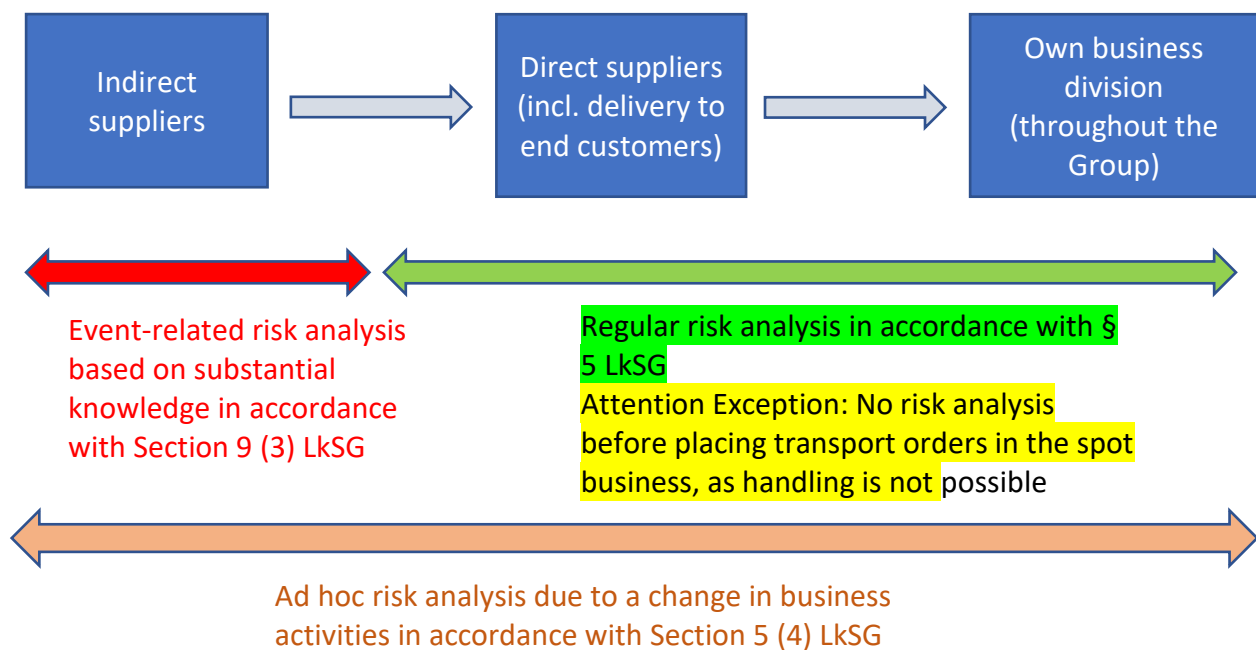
Indirect suppliers

Direct suppliers (incl. delivery to end customers)

Own business division (throughout the Group)

Event-related risk analysis based on substantial knowledge in accordance with Section 9 (3) LkSG

Regular risk analysis in accordance with § 5 LkSG
Attention Exception: No risk analysis before placing transport orders in the spot business, as handling is not possible

Ad hoc risk analysis due to a change in business activities in accordance with Section 5 (4) LkSG